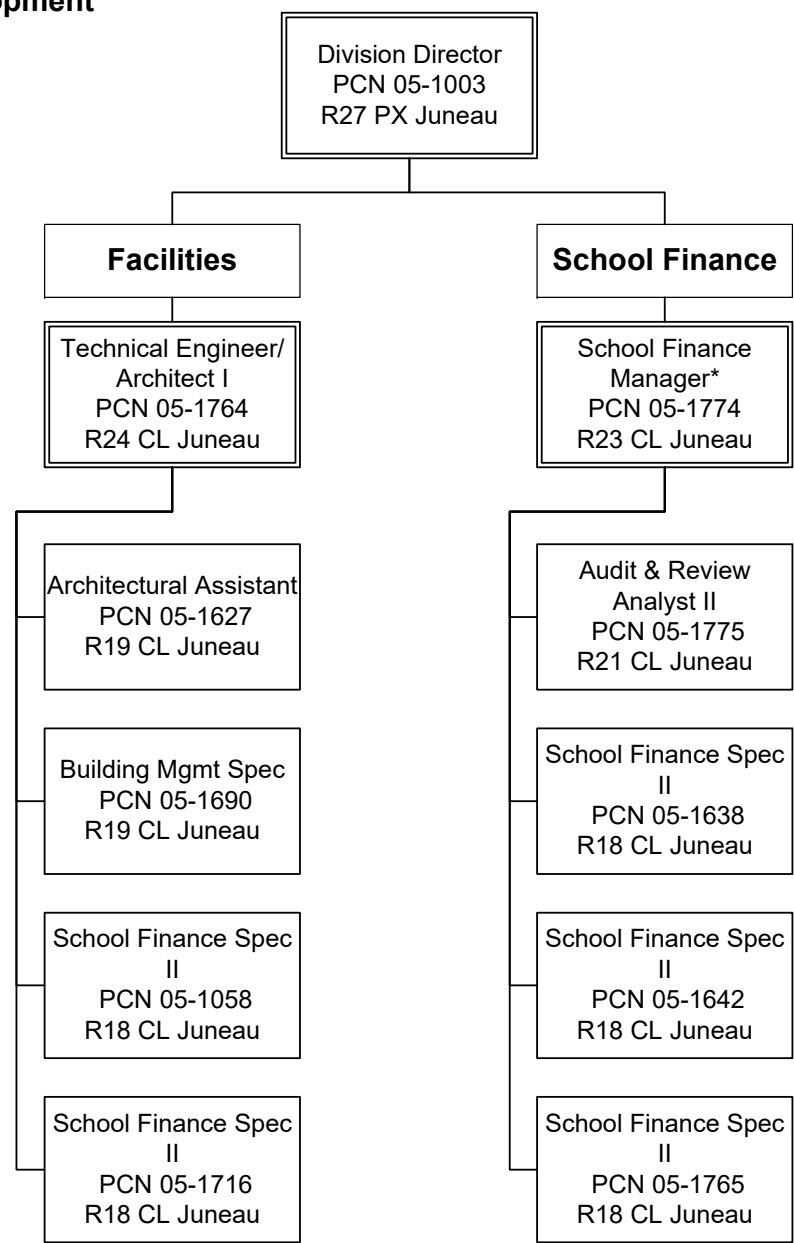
opment

Division Director
PCN 05-1003
R27 PX Juneau

Facilities

Technical Engineer/ Architect I
PCN 05-1764
R24 CL Juneau

Architectural Assistant
PCN 05-1627
R19 CL Juneau

Building Mgmt Spec
PCN 05-1690
R19 CL Juneau

School Finance Spec II
PCN 05-1058
R18 CL Juneau

School Finance Spec II
PCN 05-1716
R18 CL Juneau

School Finance

School Finance Manager*
PCN 05-1774
R23 CL Juneau

Audit & Review Analyst II
PCN 05-1775
R21 CL Juneau

School Finance Spec II
PCN 05-1638
R18 CL Juneau

School Finance Spec II
PCN 05-1642
R18 CL Juneau

School Finance Spec II
PCN 05-1765
R18 CL Juneau